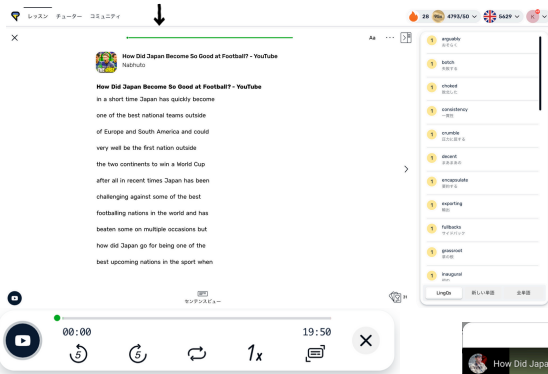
レッスン チューター コミュニティ

28 4793/50 5629 K

Aa ···

How Did Japan Become So Good at Football? - YouTube
Nabhuto

How Did Japan Become So Good at Football? - YouTube

in a short time Japan has quickly become

one of the best national teams outside

of Europe and South America and could

very well be the first nation outside

the two continents to win a World Cup

after all in recent times Japan has been

challenging against some of the best

footballing nations in the world and has

beaten some on multiple occasions but

how did Japan go for being one of the

best upcoming nations in the sport when

センテンスビュー

1 arguably おそらく
1 botch 失敗する
1 choked 窒息した
1 consistency 一貫性
1 crumble 忍力を崩壊する
1 decent まあまあの
1 encapsulate 要約する
1 exporting 輸出
1 fullbacks サイドバック
1 grassroot 草の根
1 inaugural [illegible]

LingQs 新しい単語 全単語

00:00 19:50

5 5 1x

How Did Japa